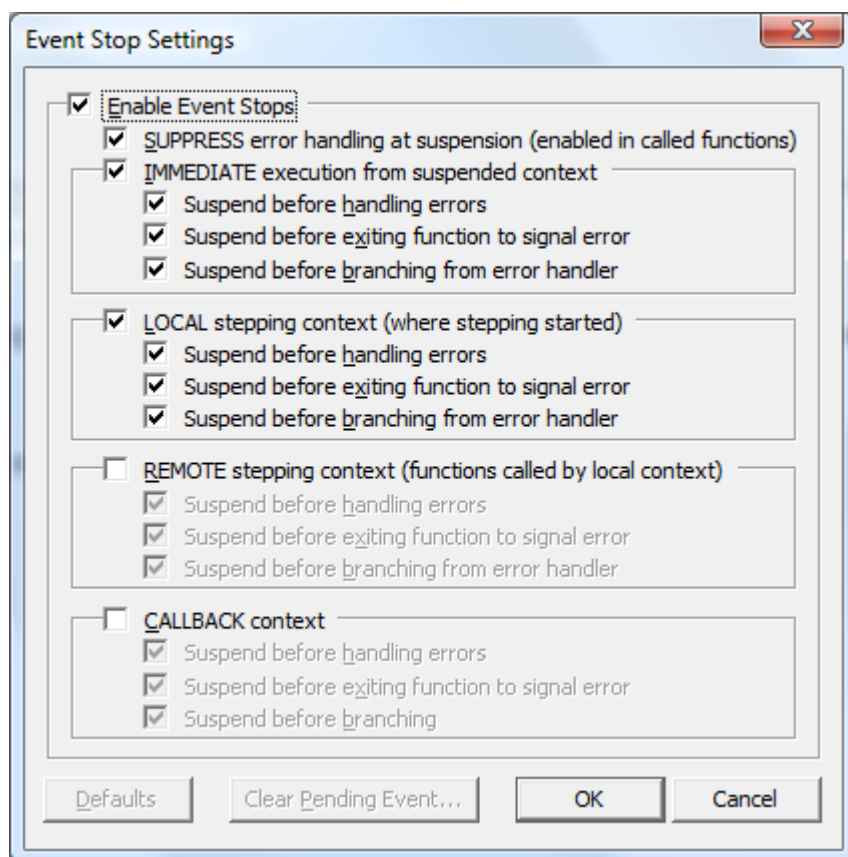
Event Stop Settings

Enable Event Stops
SUPPRESS error handling at suspension (enabled in called functions)
IMMEDIATE execution from suspended context
Suspend before handling errors
Suspend before exiting function to signal error
Suspend before branching from error handler
LOCAL stepping context (where stepping started)
Suspend before handling errors
Suspend before exiting function to signal error
Suspend before branching from error handler
REMOTE stepping context (functions called by local context)
Suspend before handling errors
Suspend before exiting function to signal error
Suspend before branching from error handler
CALLBACK context
Suspend before handling errors
Suspend before exiting function to signal error
Suspend before branching

Defaults
Clear Pending Event...
OK
Cancel